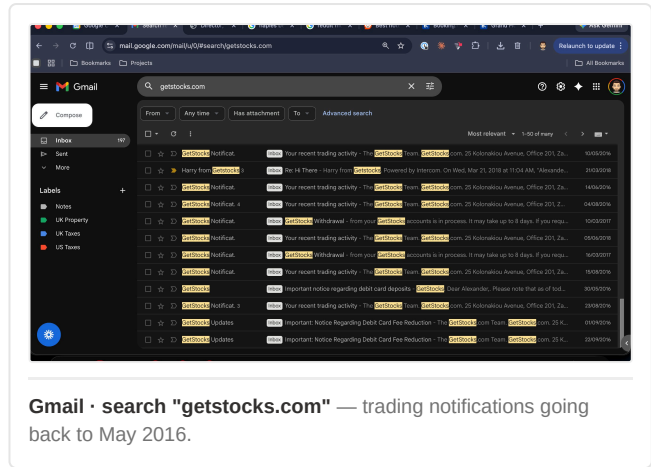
Ask Gemini

mail.google.com/mail/u/0/#search/getstocks.com

Relaunch to update

Bookmarks Projects All Bookmarks

Gmail

getstocks.com

Compose

From Any time Has attachment To Advanced search

Inbox 197
Sent
More

Labels
Notes
UK Property
UK Taxes
US Taxes

Most relevant 1–50 of many

| | | | |
|---|---|---|---|
| GetStocks Notificat. | Inbox | Your recent trading activity - The GetStocks Team. GetStocks.com. 25 Kolonakiou Avenue, Office 201, Za... | 10/05/2016 |
| Harry from GetStocks 3 | Inbox | Re: Hi There - Harry from GetStocks Powered by Intercom. On Wed, Mar 21, 2018 at 11:04 AM, "Alexande... | 21/03/2018 |
| GetStocks Notificat. | Inbox | Your recent trading activity - The GetStocks Team. GetStocks.com. 25 Kolonakiou Avenue, Office 201, Za... | 14/06/2016 |
| GetStocks Notificat. 4 | Inbox | Your recent trading activity - The GetStocks Team. GetStocks.com. 25 Kolonakiou Avenue, Office 201, Za... | 04/08/2016 |
| GetStocks Notificat. | Inbox | GetStocks Withdrawal - from your GetStocks accounts is in process. It may take up to 8 days. If you requ... | 10/03/2017 |
| GetStocks Notificat. | Inbox | Your recent trading activity - The GetStocks Team. GetStocks.com. 25 Kolonakiou Avenue, Office 201, Za... | 05/06/2016 |
| GetStocks Notificat. | Inbox | GetStocks Withdrawal - from your GetStocks accounts is in process. It may take up to 8 days. If you requ... | 16/03/2017 |
| GetStocks Notificat. | Inbox | Your recent trading activity - The GetStocks Team. GetStocks.com. 25 Kolonakiou Avenue, Office 201, Za... | 15/08/2016 |
| GetStocks | Inbox | Important notice regarding debit card deposits - GetStocks Dear Alexander, Please note that as of tod... | 30/09/2016 |
| GetStocks Notificat. 2 | Inbox | Your recent trading activity - The GetStocks Team. GetStocks.com. 25 Kolonakiou Avenue, Office 201, Za... | 23/08/2016 |
| GetStocks Updates | Inbox | Important: Notice Regarding Debit Card Fee Reduction - The GetStocks.com Team GetStocks.com. 25 K... | 01/09/2016 |
| GetStocks Updates | Inbox | Important: Notice Regarding Debit Card Fee Reduction - The GetStocks.com Team GetStocks.com. 25 K... | 22/09/2016 |

**Gmail · search "getstocks.com"** — trading notifications going back to May 2016.